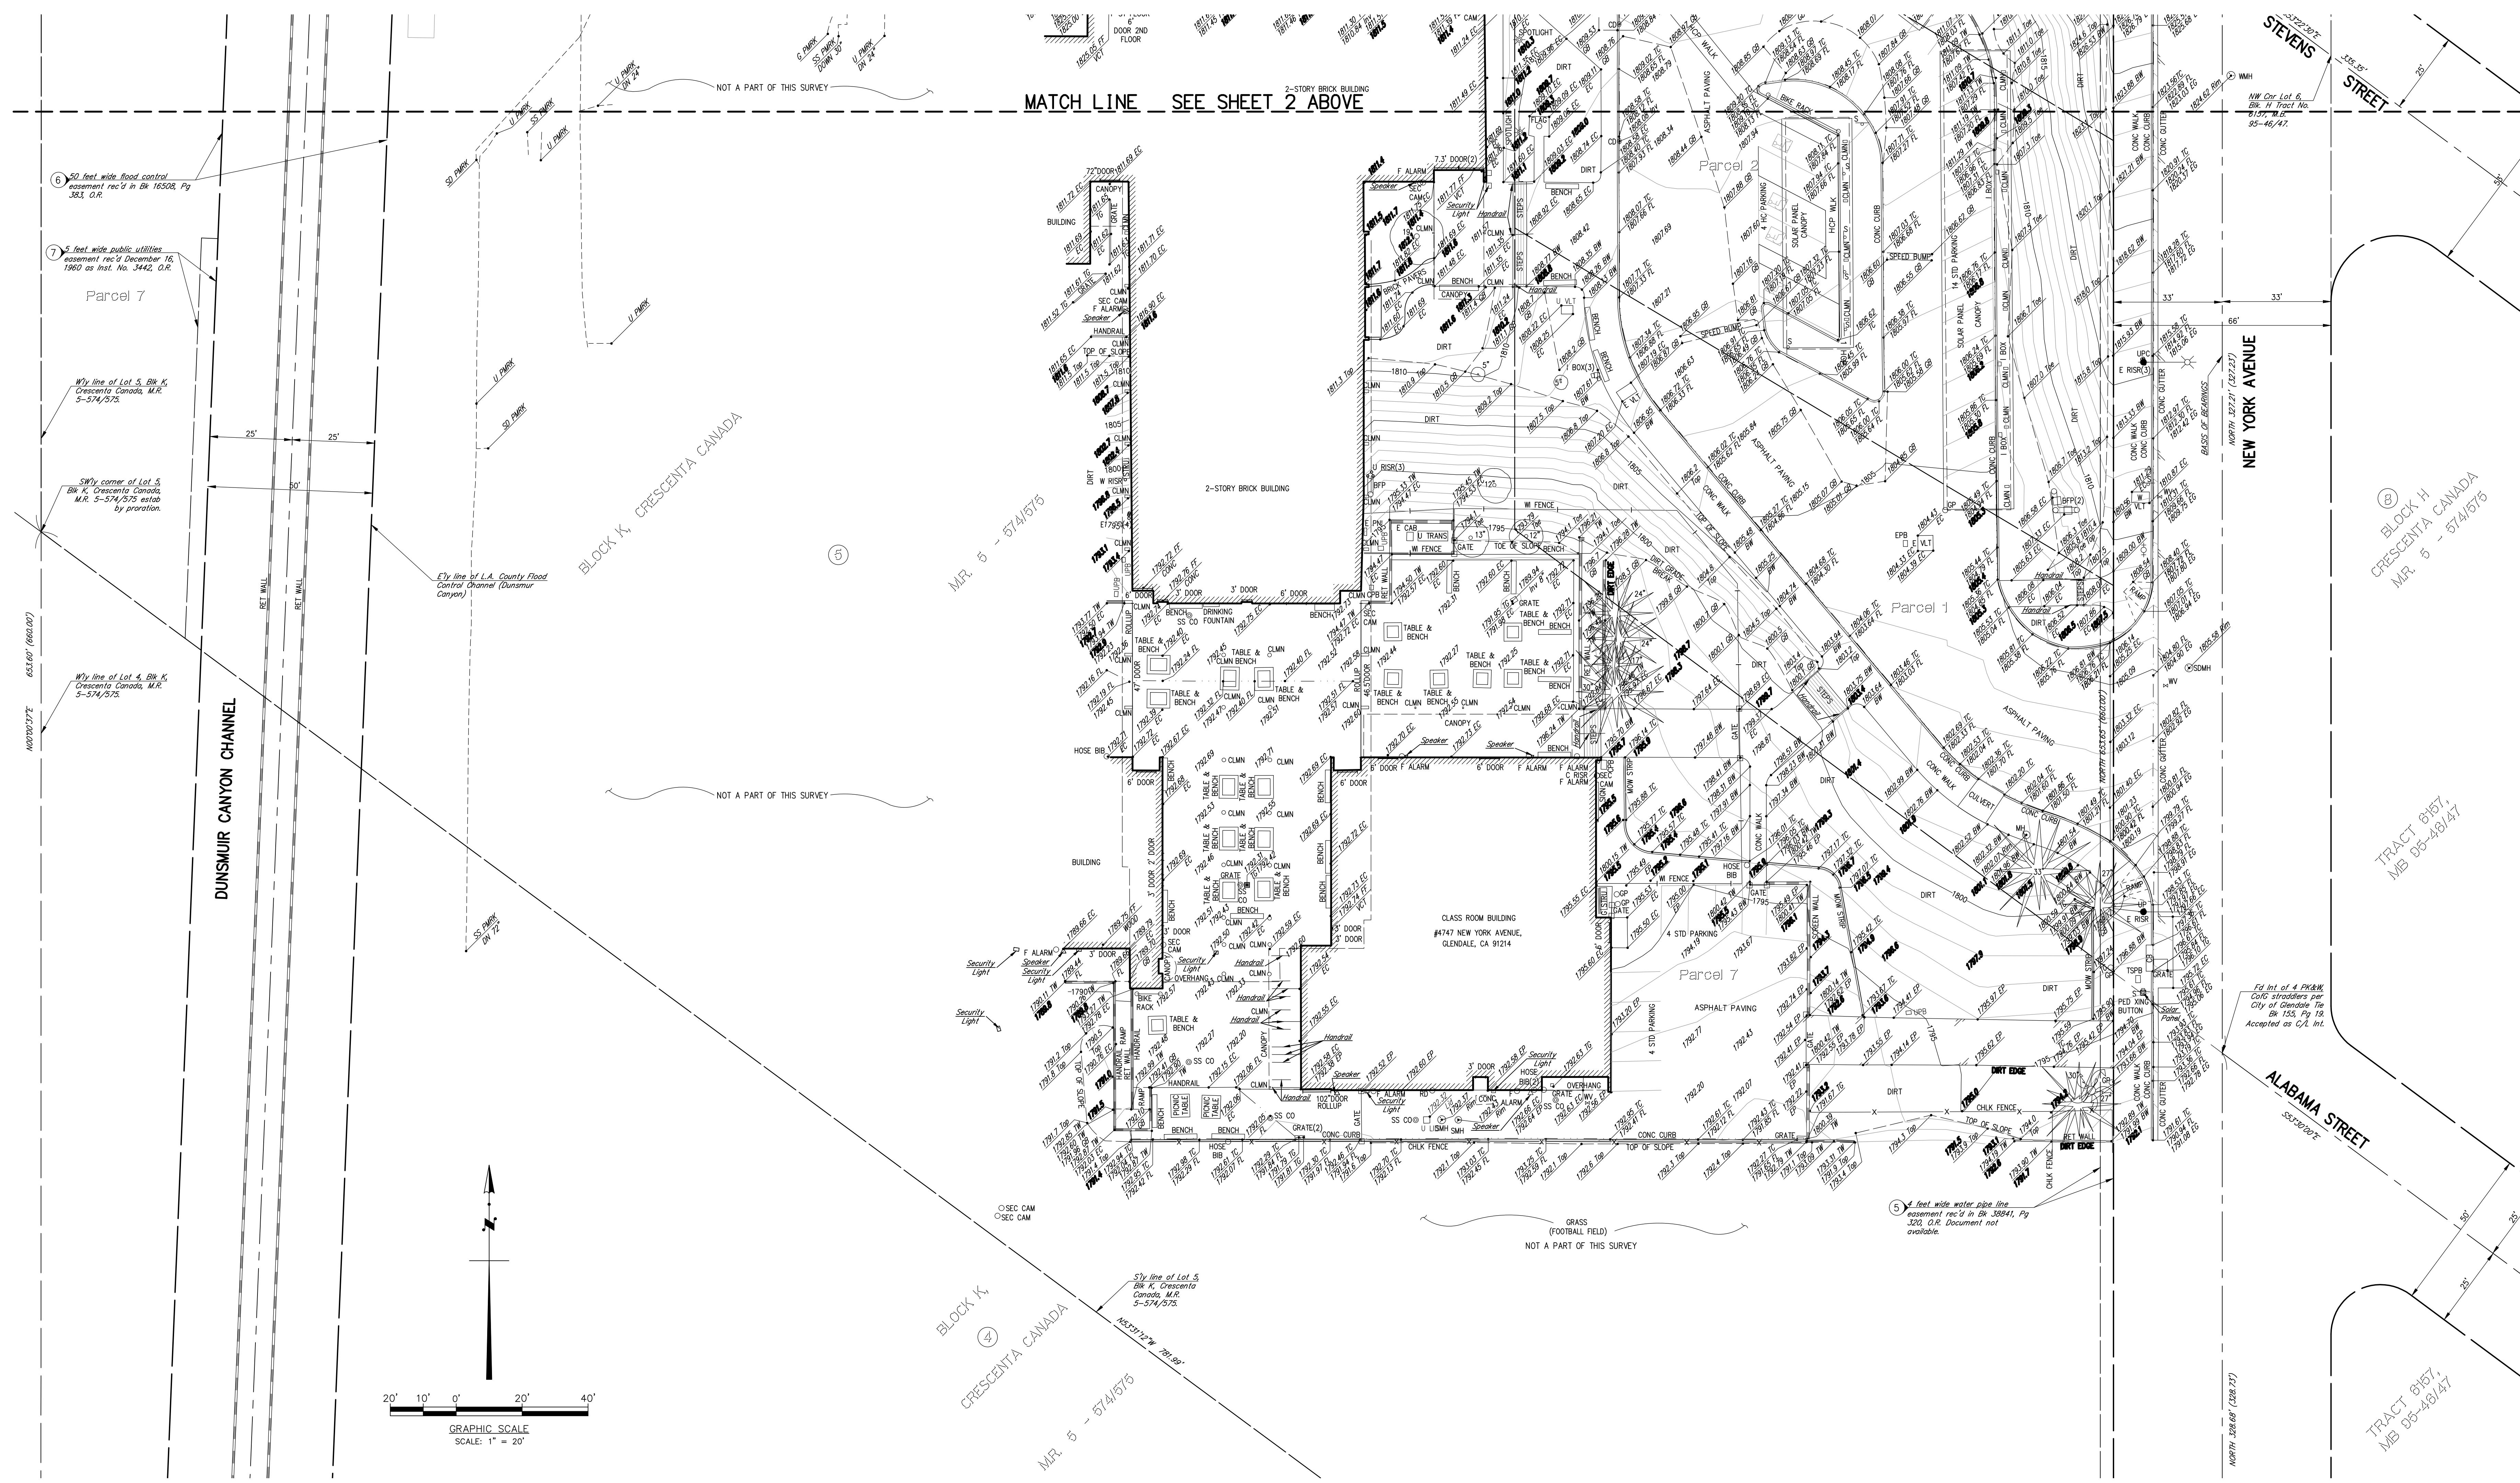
MATCH LINE SEE SHEET 2 ABOVE

NOT A PART OF THIS SURVEY

2-STORY BRICK BUILDING

STEVENS STREET

NW Cnr Lot 6, Blk. H Tract No. 6157, M.B. 95-46/47.

⑥ 50 feet wide flood control easement rec'd in Bk 16508, Pg 383, O.R.

⑦ 5 feet wide public utilities easement rec'd December 16, 1960 as Inst. No. 3442, O.R.

Parcel 7

W'ly line of Lot 5, Blk K, Crescenta Canada, M.R. 5-574/575.

SW'ly corner of Lot 5, Blk K, Crescenta Canada, M.R. 5-574/575 estab by proration.

W'ly line of Lot 4, Blk K, Crescenta Canada, M.R. 5-574/575.

E'ly line of L.A. County Flood Control Channel (Dunsmuir Canyon)

DUNSMUIR CANYON CHANNEL

BLOCK K, CRESCENTA CANADA

⑤

M.R. 5 - 574/575

Parcel 2

Parcel 1

NEW YORK AVENUE

BASIS OF BEARINGS

⑧ BLOCK H CRESCENTA CANADA M.R. 5 - 574/575

TRACT 6157, MB 95-46/47

2-STORY BRICK BUILDING

CLASS ROOM BUILDING
#4747 NEW YORK AVENUE, GLENDALE, CA 91214

NOT A PART OF THIS SURVEY

Parcel 7

ASPHALT PAVING

Fd Int of 4 PK&W, CofG straddlers per City of Glendale Tie Bk 155, Pg 19. Accepted as C/L Int.

ALABAMA STREET

⑤ 4 feet wide water pipe line easement rec'd in Bk 38841, Pg 320, O.R. Document not available.

GRASS (FOOTBALL FIELD)
NOT A PART OF THIS SURVEY

S'ly line of Lot 5, Blk K, Crescenta Canada, M.R. 5-574/575.

BLOCK K, ④ CRESCENTA CANADA

M.R. 5 - 574/575

TRACT 6157, MB 95-46/47

20' 10' 0' 20' 40'
GRAPHIC SCALE
SCALE: 1" = 20'